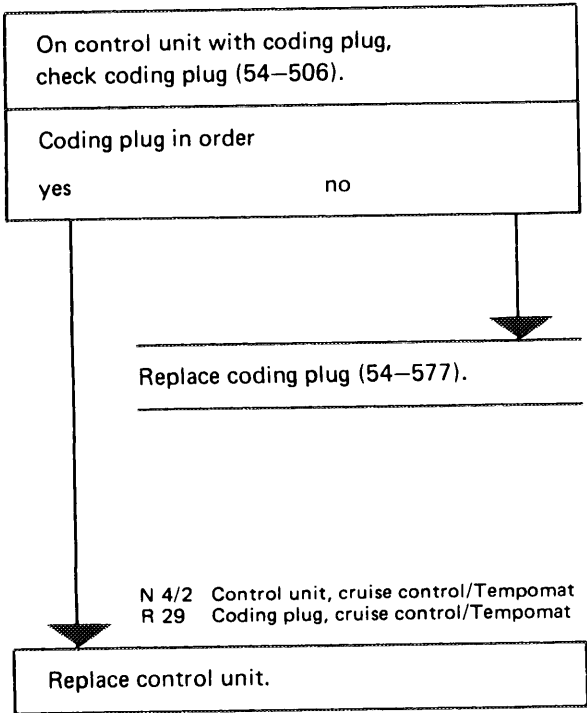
On control unit with coding plug, check coding plug (54–506).

Coding plug in order

yes

no

Replace coding plug (54–577).

N 4/2 Control unit, cruise control/Tempomat
R 29 Coding plug, cruise control/Tempomat

Replace control unit.